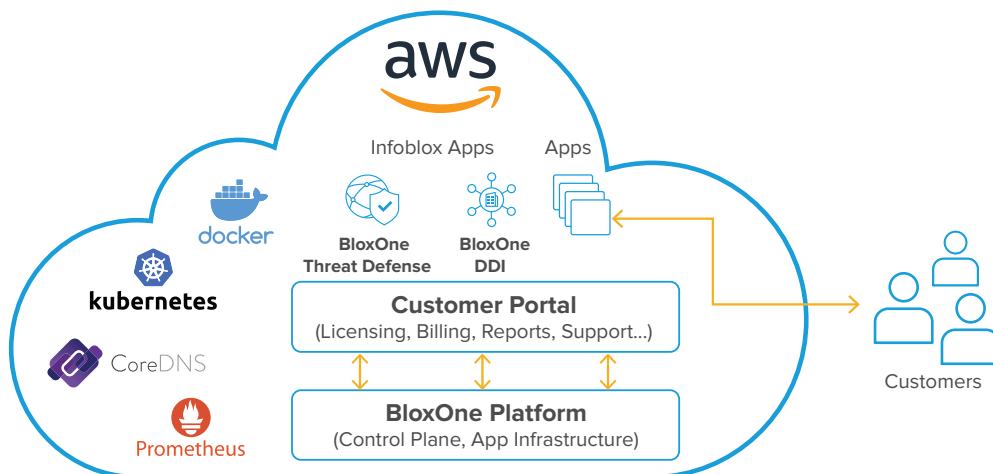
aws

Infoblox Apps

Apps

docker

BloxOne Threat Defense

BloxOne DDI

kubernetes

CoreDNS

Prometheus

Customer Portal
(Licensing, Billing, Reports, Support...)

BloxOne Platform
(Control Plane, App Infrastructure)

Customers